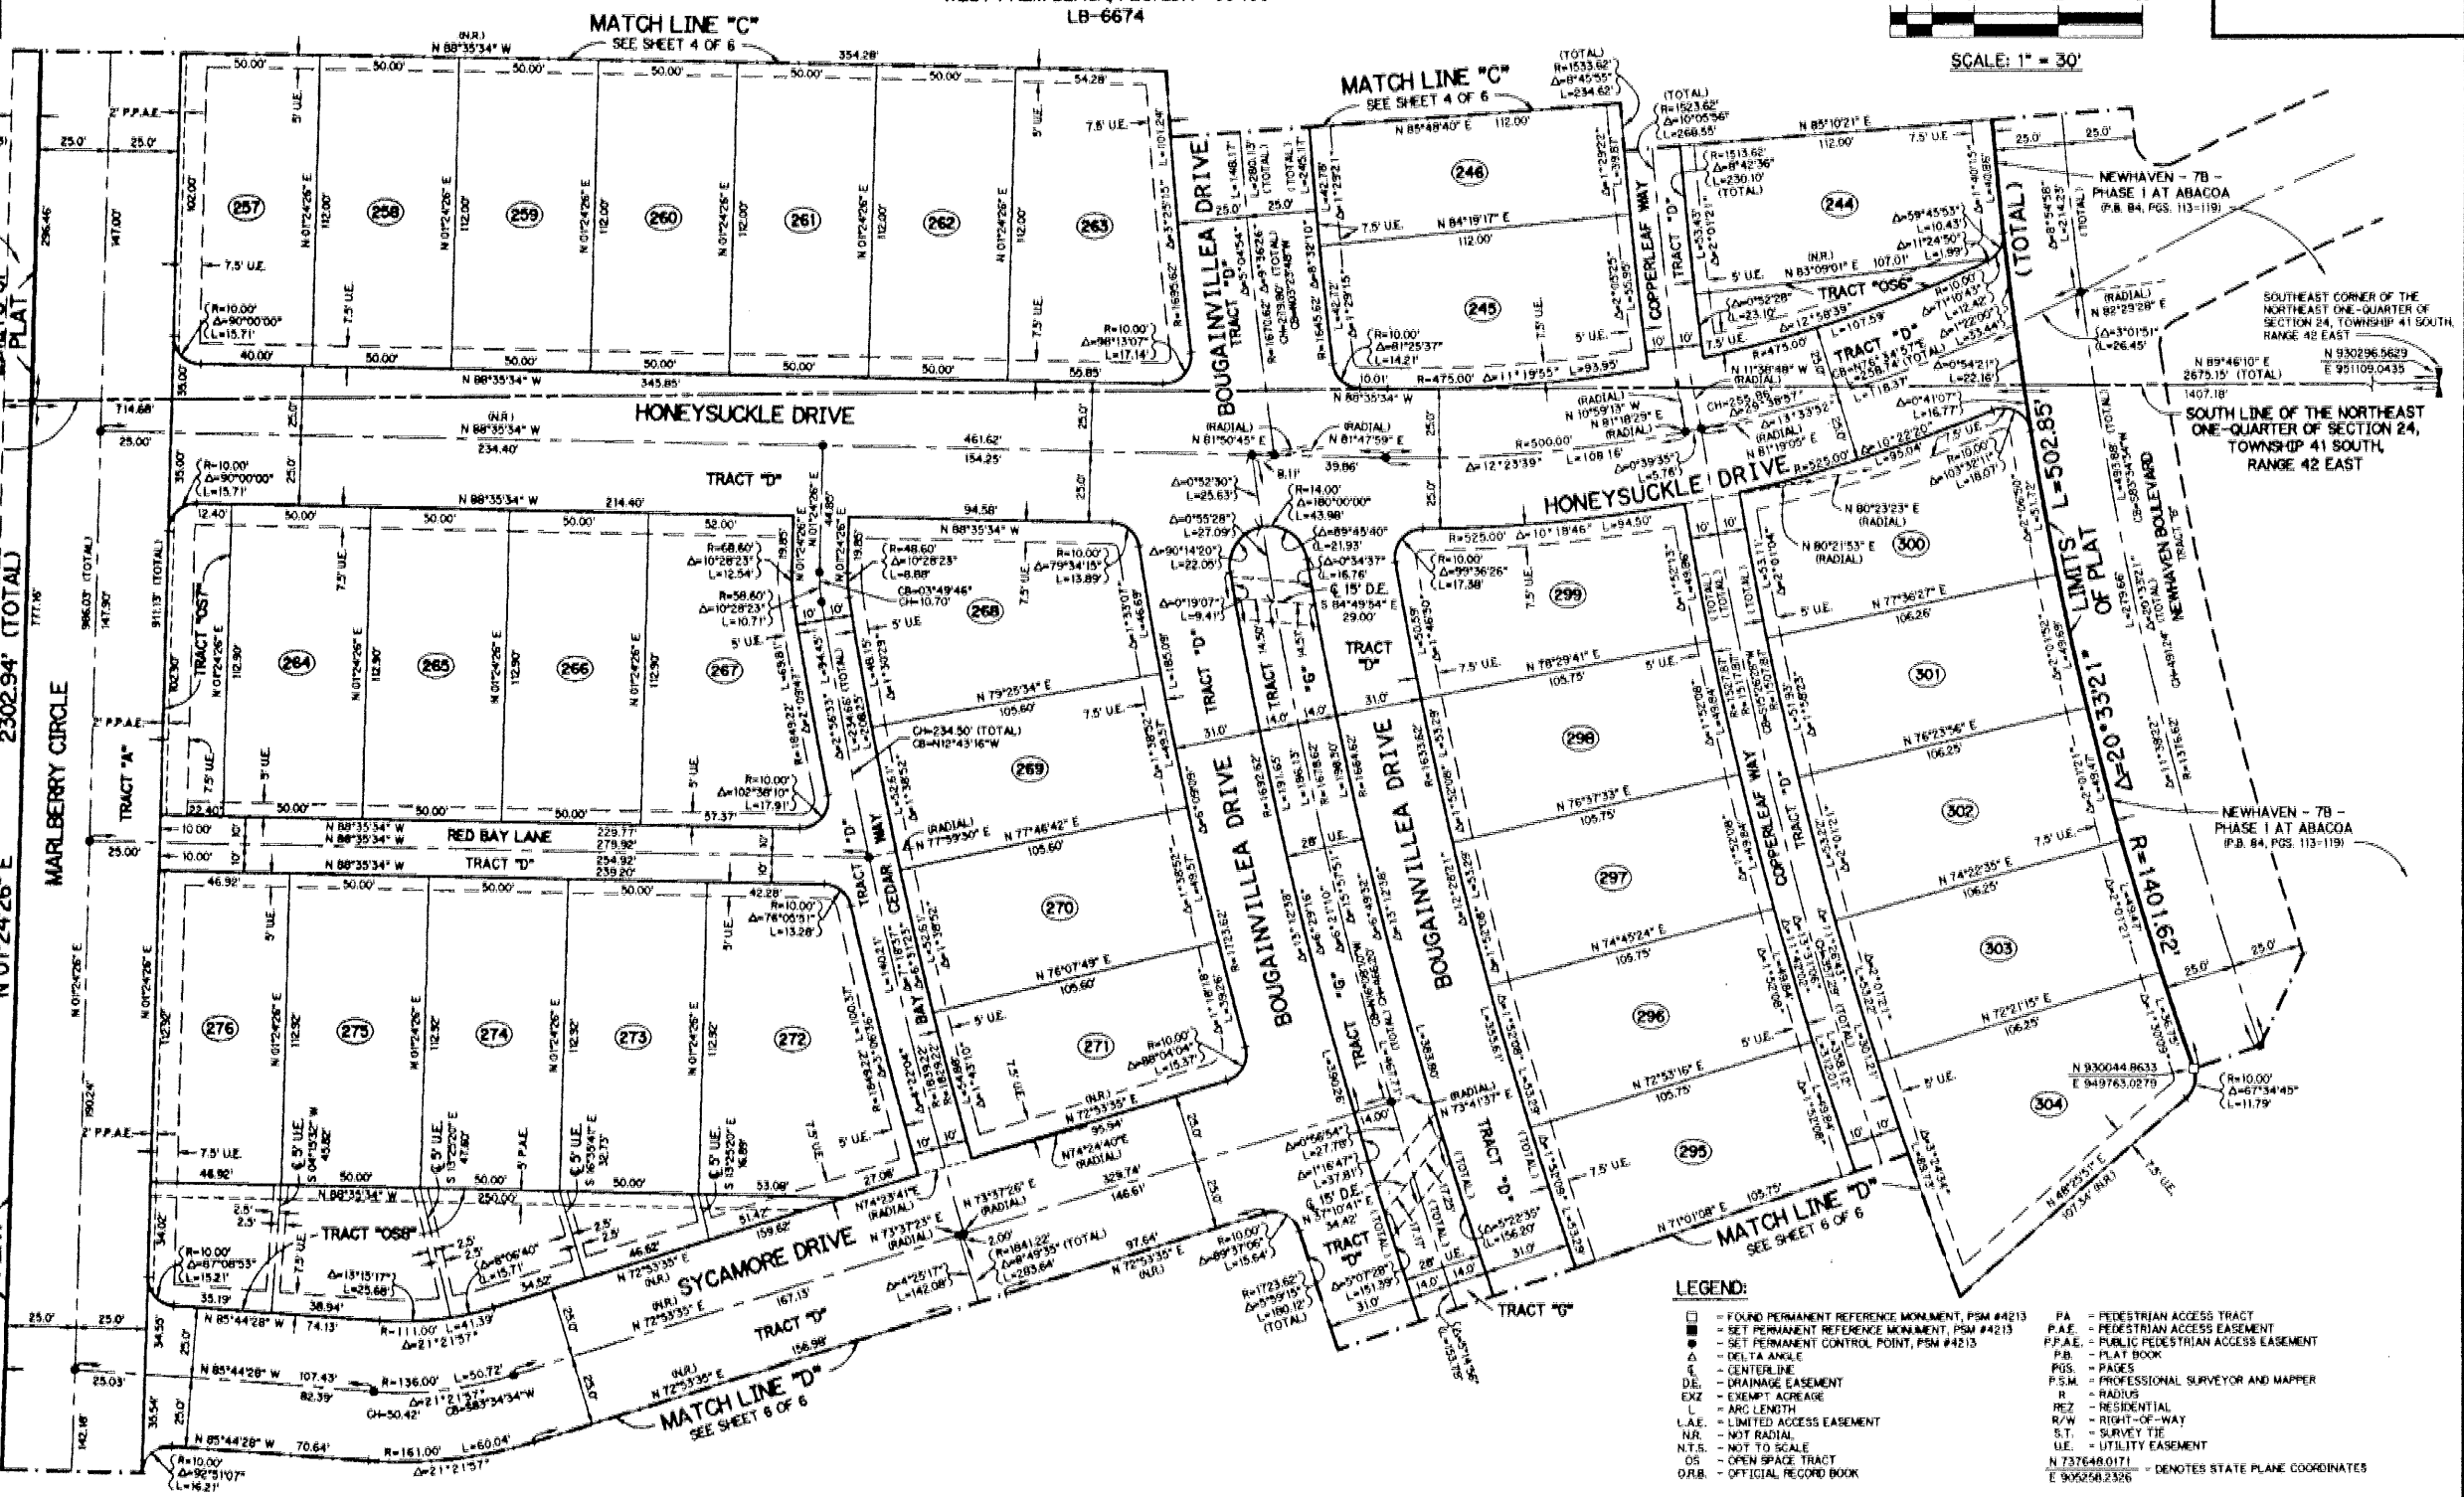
LB-6674

SCALE: 1" = 30'

MATCH LINE "C"
SEE SHEET 4 OF 6

MATCH LINE "C"
SEE SHEET 4 OF 6

(N.R.)
N 88°35'34" W
354.28'

257
258
259
260
261
262
263

246
245
244

HONEYSUCKLE DRIVE

HONEYSUCKLE DRIVE

BOUGAINVILLEA DRIVE

BOUGAINVILLEA DRIVE

BOUGAINVILLEA DRIVE

COPPERLEAF WAY

COPPERLEAF WAY

TRACT "D"

TRACT "OS6"

TRACT "OS7"

TRACT "OS8"

TRACT "A"

TRACT "G"

MARLBERRY CIRCLE

RED BAY LANE

CEDAR BAY WAY

SYCAMORE DRIVE

264
265
266
267
268
269
270
271
272
273
274
275
276

299
298
297
296
295
300
301
302
303
304

NEWHAVEN - 7B -
PHASE 1 AT ABACOA
(P.B. 84, PGS. 113-119)

SOUTHEAST CORNER OF THE NORTHEAST ONE-QUARTER OF SECTION 24, TOWNSHIP 41 SOUTH, RANGE 42 EAST

N 930296.5629
E 951109.0435

N 89°46'10" E
2675.15' (TOTAL)
1407.18'

SOUTH LINE OF THE NORTHEAST ONE-QUARTER OF SECTION 24, TOWNSHIP 41 SOUTH, RANGE 42 EAST

LIMITS OF PLAT

L=502.85' (TOTAL)

Δ=20°33'21"

R=1401.62'

NEWHAVEN BOULEVARD

NEWHAVEN - 7B -
PHASE 1 AT ABACOA
(P.B. 84, PGS. 113-119)

N 930044.8633
E 949763.0279

N 01°24'26" E

2302.94' (TOTAL)

PLAT

MATCH LINE "D"
SEE SHEET 6 OF 6

MATCH LINE "D"
SEE SHEET 6 OF 6

LEGEND:
□ = FOUND PERMANENT REFERENCE MONUMENT, PSM #4213
■ = SET PERMANENT REFERENCE MONUMENT, PSM #4213
● = SET PERMANENT CONTROL POINT, PSM #4213
Δ = DELTA ANGLE
℄ = CENTERLINE
D.E. = DRAINAGE EASEMENT
EXZ = EXEMPT ACREAGE
L = ARC LENGTH
L.A.E. = LIMITED ACCESS EASEMENT
N.R. = NOT RADIAL
N.T.S. = NOT TO SCALE
OS = OPEN SPACE TRACT
O.R.B. = OFFICIAL RECORD BOOK
PA = PEDESTRIAN ACCESS TRACT
P.A.E. = PEDESTRIAN ACCESS EASEMENT
P.P.A.E. = PUBLIC PEDESTRIAN ACCESS EASEMENT
P.B. = PLAT BOOK
PGS. = PAGES
P.S.M. = PROFESSIONAL SURVEYOR AND MAPPER
R = RADIUS
REZ = RESIDENTIAL
R/W = RIGHT-OF-WAY
S.T. = SURVEY TIE
U.E. = UTILITY EASEMENT
N 737648.0171
E 905258.2326 = DENOTES STATE PLANE COORDINATES